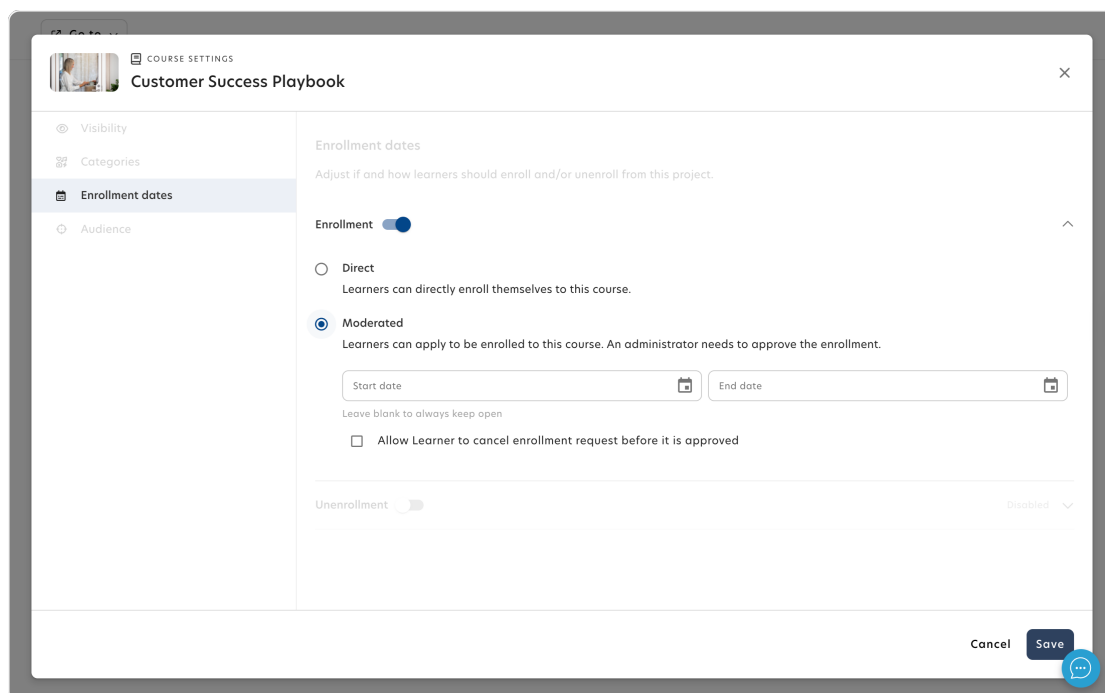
Go to

COURSE SETTINGS
Customer Success Playbook

Visibility
Categories
Enrollment dates
Audience

Enrollment dates
Adjust if and how learners should enroll and/or unenroll from this project.

Enrollment

Direct
Learners can directly enroll themselves to this course.

Moderated
Learners can apply to be enrolled to this course. An administrator needs to approve the enrollment.

Start date
End date
Leave blank to always keep open

Allow Learner to cancel enrollment request before it is approved

Unenrollment
Disabled

Cancel
Save